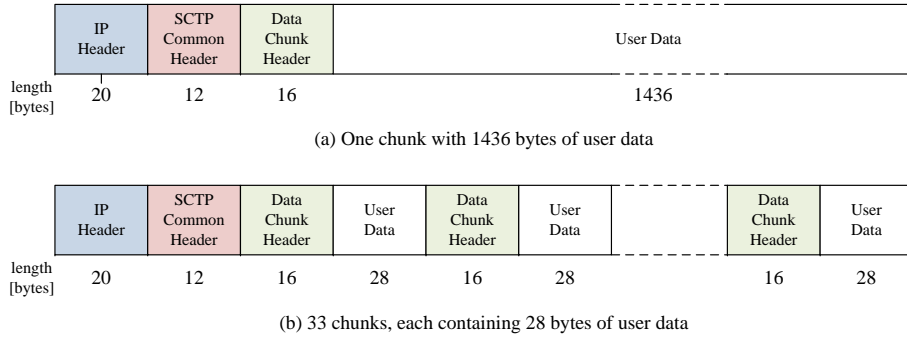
IP Header

SCTP Common Header

Data Chunk Header

User Data

length [bytes]

20

12

16

1436

(a) One chunk with 1436 bytes of user data

IP Header

SCTP Common Header

Data Chunk Header

User Data

Data Chunk Header

User Data

Data Chunk Header

User Data

length [bytes]

20

12

16

28

16

28

16

28

(b) 33 chunks, each containing 28 bytes of user data